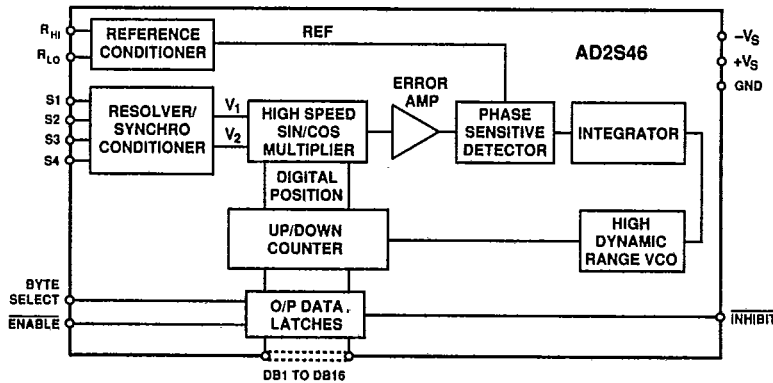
$R_{HI}$
$R_{LO}$
REFERENCE CONDITIONER
REF
AD2S46
$-V_S$
$+V_S$
GND
S1
S2
S3
S4
RESOLVER/ SYNCHRO CONDITIONER
$V_1$
$V_2$
HIGH SPEED SIN/COS MULTIPLIER
ERROR AMP
PHASE SENSITIVE DETECTOR
INTEGRATOR
DIGITAL POSITION
UP/DOWN COUNTER
HIGH DYNAMIC RANGE VCO
BYTE SELECT
$\overline{ENABLE}$
O/P DATA LATCHES
$\overline{INHIBIT}$
DB1 TO DB16